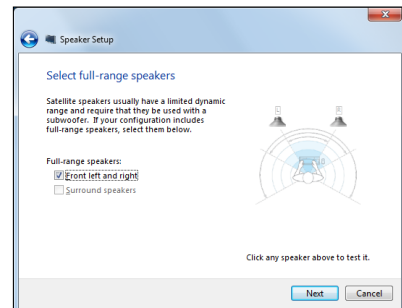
Speaker Setup

Select full-range speakers

Satellite speakers usually have a limited dynamic range and require that they be used with a subwoofer. If your configuration includes full-range speakers, select them below.

Full-range speakers:

Front left and right

Surround speakers

Click any speaker above to test it.

Next

Cancel